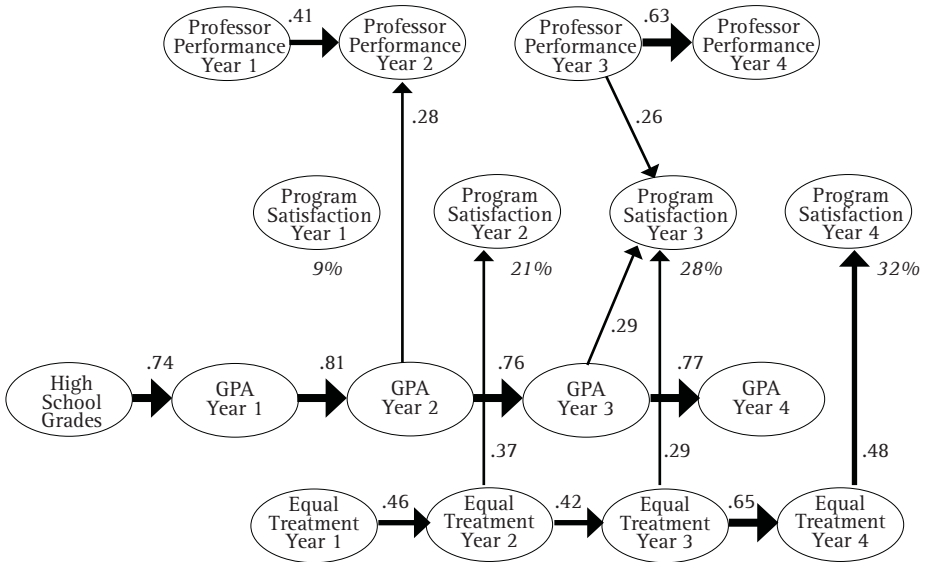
Professor Performance Year 1

.41

Professor Performance Year 2

Professor Performance Year 3

.63

Professor Performance Year 4

.28

.26

Program Satisfaction Year 1

9%

Program Satisfaction Year 2

21%

Program Satisfaction Year 3

28%

Program Satisfaction Year 4

32%

.29

High School Grades

.74

GPA Year 1

.81

GPA Year 2

.76

GPA Year 3

.77

GPA Year 4

.37

.29

.48

Equal Treatment Year 1

.46

Equal Treatment Year 2

.42

Equal Treatment Year 3

.65

Equal Treatment Year 4